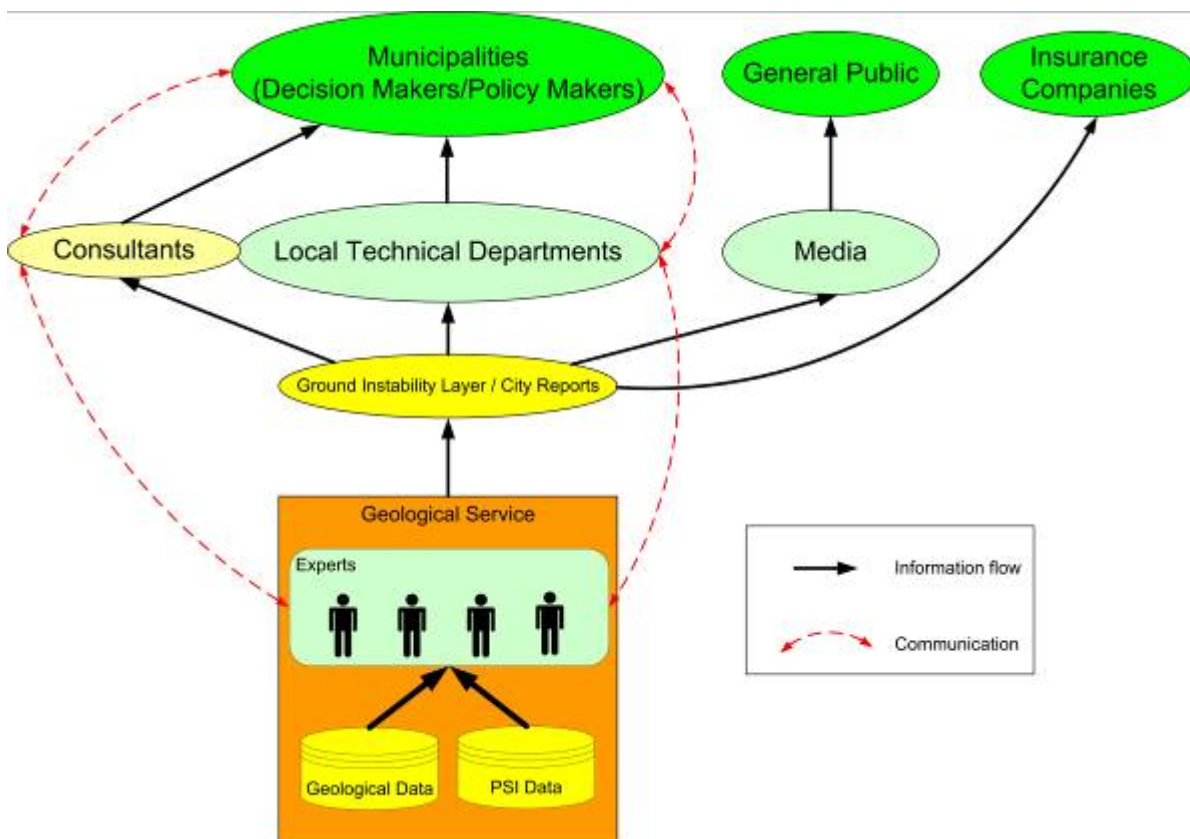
Municipalities
(Decision Makers/Policy Makers)

General Public

Insurance Companies

Consultants

Local Technical Departments

Media

Ground Instability Layer / City Reports

Geological Service

Experts

Geological Data

PSI Data

Information flow

Communication